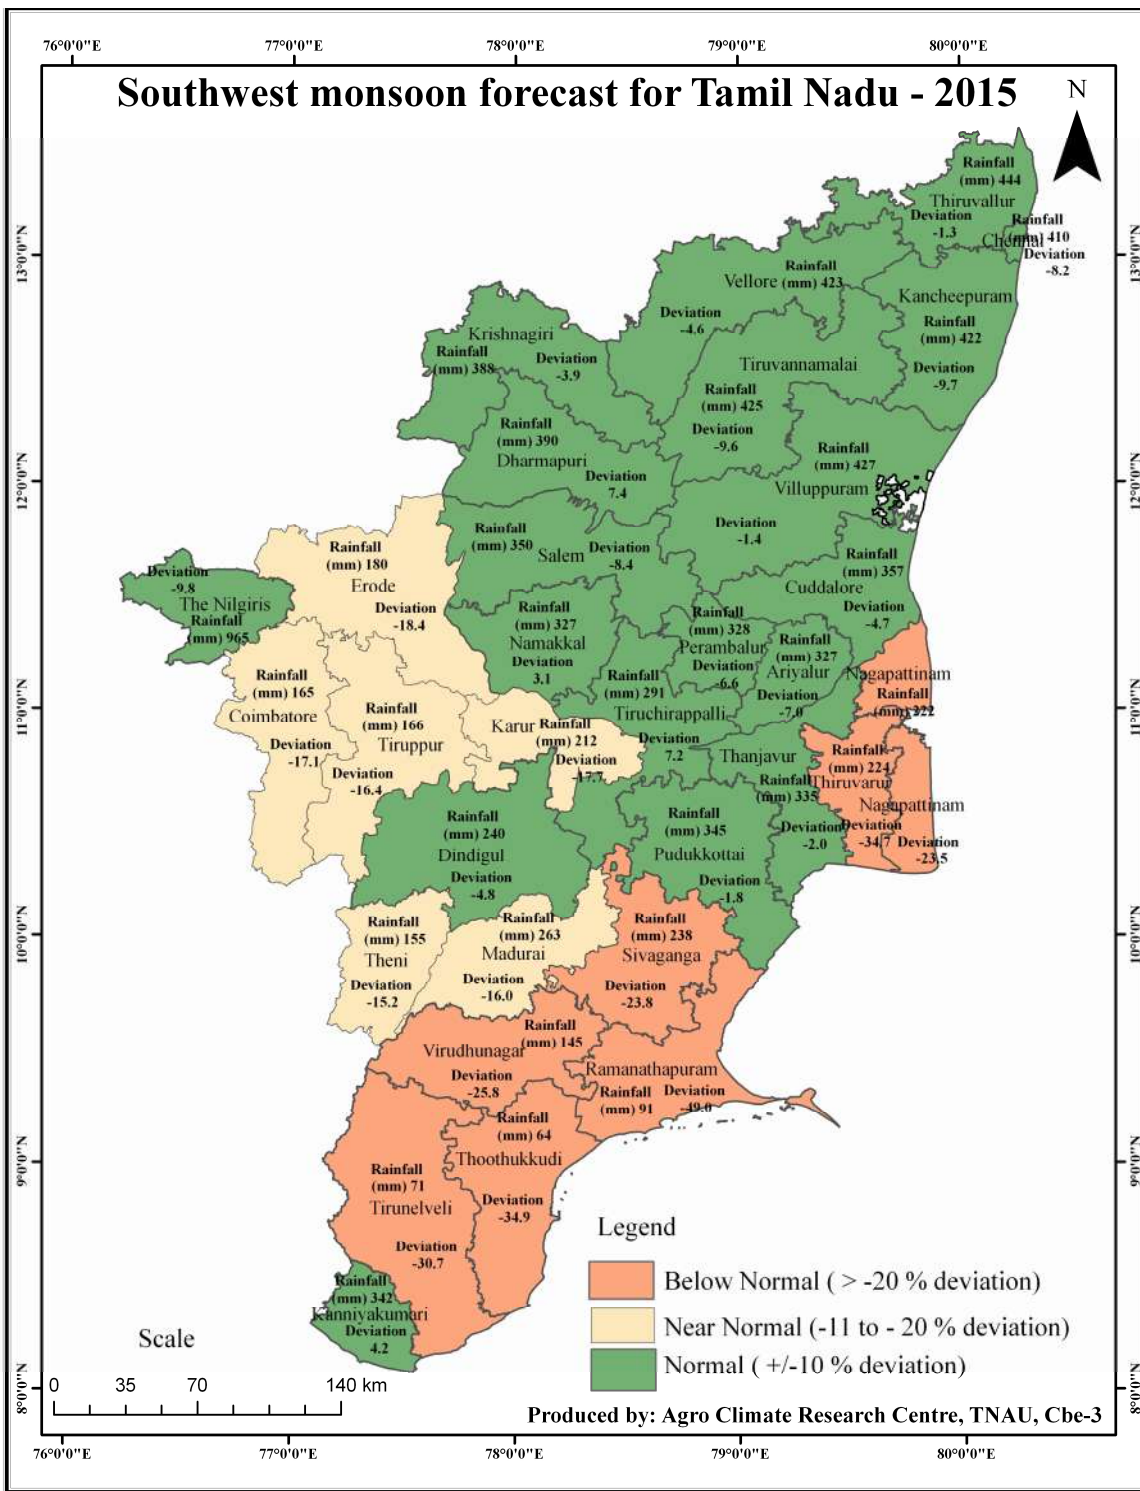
76°0'0"E 77°0'0"E 78°0'0"E 79°0'0"E 80°0'0"E

Southwest monsoon forecast for Tamil Nadu - 2015

N

13°0'0"N 12°0'0"N 11°0'0"N 10°0'0"N 9°0'0"N 8°0'0"N

Rainfall (mm) 444
Thiruvallur
Deviation -1.3

Rainfall (mm) 410
Chennai
Deviation -8.2

Rainfall Vellore (mm) 423
Deviation -4.6

Kancheepuram
Rainfall (mm) 422
Deviation -9.7

Krishnagiri
Rainfall (mm) 388
Deviation -3.9

Tiruvannamalai
Rainfall (mm) 425
Deviation -9.6

Rainfall (mm) 390
Dharmapuri
Deviation 7.4

Rainfall (mm) 427
Villuppuram
Deviation -1.4

Rainfall (mm) 350
Salem
Deviation -8.4

Rainfall (mm) 357
Cuddalore
Deviation -4.7

Deviation -9.8
The Nilgiris
Rainfall (mm) 965

Rainfall (mm) 180
Erode
Deviation -18.4

Rainfall (mm) 327
Namakkal
Deviation 3.1

Rainfall (mm) 328
Perambalur
Deviation -6.6

Rainfall (mm) 327
Ariyalur
Deviation -7.0

Nagapattinam
Rainfall (mm) 222

Rainfall (mm) 165
Coimbatore
Deviation -17.1

Rainfall (mm) 166
Tiruppur
Deviation -16.4

Karur Rainfall (mm) 212
Deviation -17.7

Rainfall (mm) 291
Tiruchirappalli
Deviation 7.2

Thanjavur
Rainfall (mm) 335
Deviation -2.0

Rainfall (mm) 224
Thiruvarur
Deviation -34.7

Nagapattinam
Deviation -23.5

Rainfall (mm) 240
Dindigul
Deviation -4.8

Rainfall (mm) 345
Pudukkottai
Deviation -1.8

Rainfall (mm) 155
Theni
Deviation -15.2

Rainfall (mm) 263
Madurai
Deviation -16.0

Rainfall (mm) 238
Sivaganga
Deviation -23.8

Rainfall (mm) 145
Virudhunagar
Deviation -25.8

Ramanathapuram
Rainfall (mm) 91
Deviation -49.0

Rainfall (mm) 64
Thoothukkudi
Deviation -34.9

Rainfall (mm) 71
Tirunelveli
Deviation -30.7

Rainfall (mm) 342
Kanniyakumari
Deviation 4.2

Legend
Below Normal ( > -20 % deviation)
Near Normal (-11 to - 20 % deviation)
Normal ( +/-10 % deviation)

Scale
0 35 70 140 km

Produced by: Agro Climate Research Centre, TNAU, Cbe-3